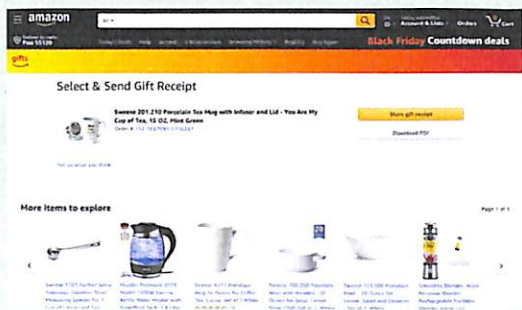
amazon

All

Account & Lists

Orders

Cart

Black Friday Countdown deals

gifts

Select & Send Gift Receipt

Sweese 201.210 Porcelain Tea Mug with Infuser and Lid - You Are My Cup of Tea, 16 OZ, Mint Green

Order # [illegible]

Share gift receipt

Download PDF

More items to explore

Page 1 of 5